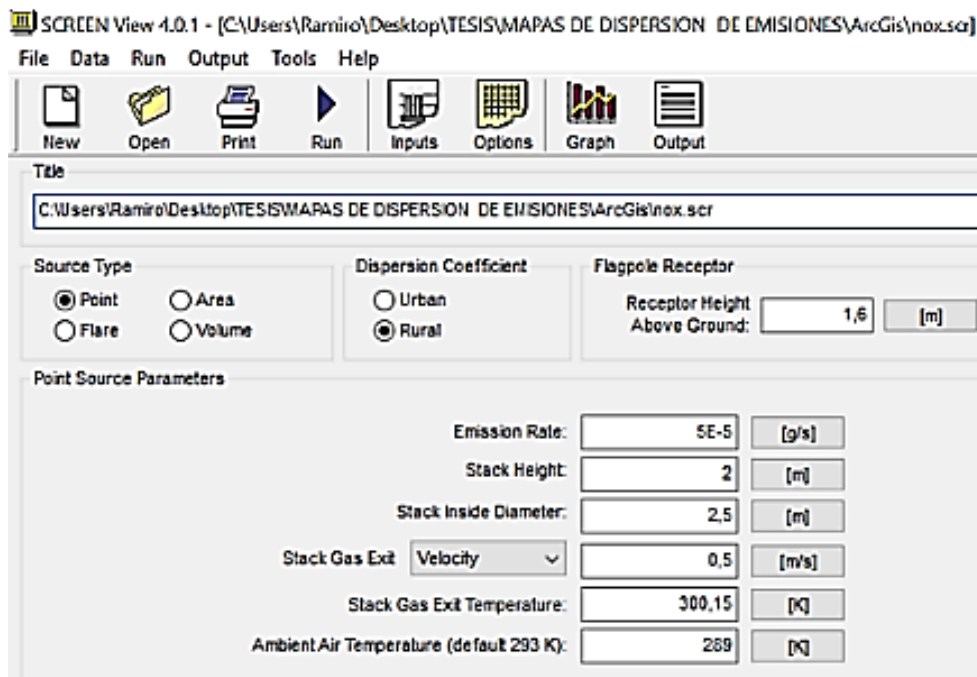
SCREEN View 4.0.1 - [C:\Users\Ramiro\Desktop\TESIS\MAPAS DE DISPERSION DE EMISIONES\ArcGis\nox.scr]

File Data Run Output Tools Help

New Open Print Run Inputs Options Graph Output

Title

C:\Users\Ramiro\Desktop\TESIS\MAPAS DE DISPERSION DE EMISIONES\ArcGis\nox.scr

Source Type

Point Area

Flare Volume

Dispersion Coefficient

Urban

Rural

Flagpole Receptor

Receptor Height Above Ground: 1,6 [m]

Point Source Parameters

| | | |
|---|---|---|
| Emission Rate: | 5E-5 | [g/s] |
| Stack Height: | 2 | [m] |
| Stack Inside Diameter: | 2,5 | [m] |
| Stack Gas Exit Velocity | 0,5 | [m/s] |
| Stack Gas Exit Temperature: | 300,15 | [K] |
| Ambient Air Temperature (default 293 K): | 289 | [K] |